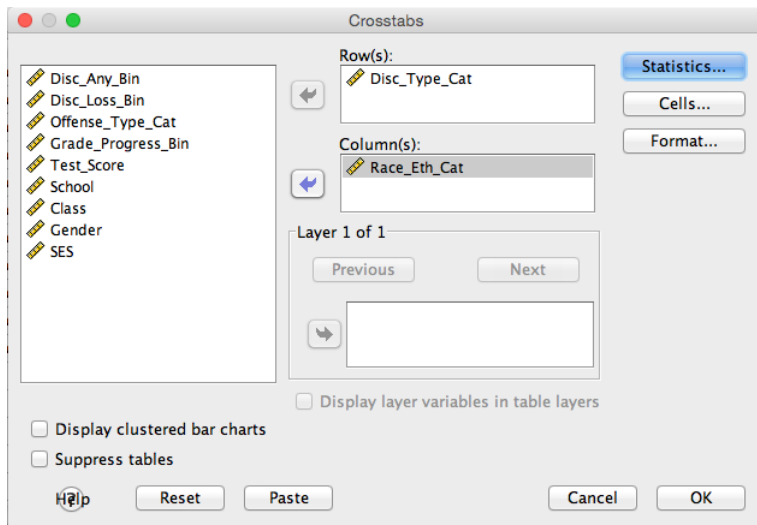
Crosstabs

Disc_Any_Bin
Disc_Loss_Bin
Offense_Type_Cat
Grade_Progress_Bin
Test_Score
School
Class
Gender
SES

Row(s):
Disc_Type_Cat

Column(s):
Race_Eth_Cat

Layer 1 of 1
Previous
Next

Display layer variables in table layers

Statistics...
Cells...
Format...

Display clustered bar charts
Suppress tables

Help
Reset
Paste
Cancel
OK